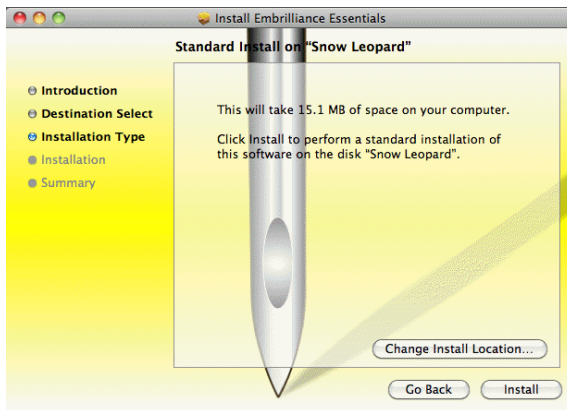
Install Embrilliance Essentials

Standard Install on "Snow Leopard"

Introduction
Destination Select
Installation Type
Installation
Summary

This will take 15.1 MB of space on your computer.

Click Install to perform a standard installation of this software on the disk "Snow Leopard".

Change Install Location...

Go Back
Install